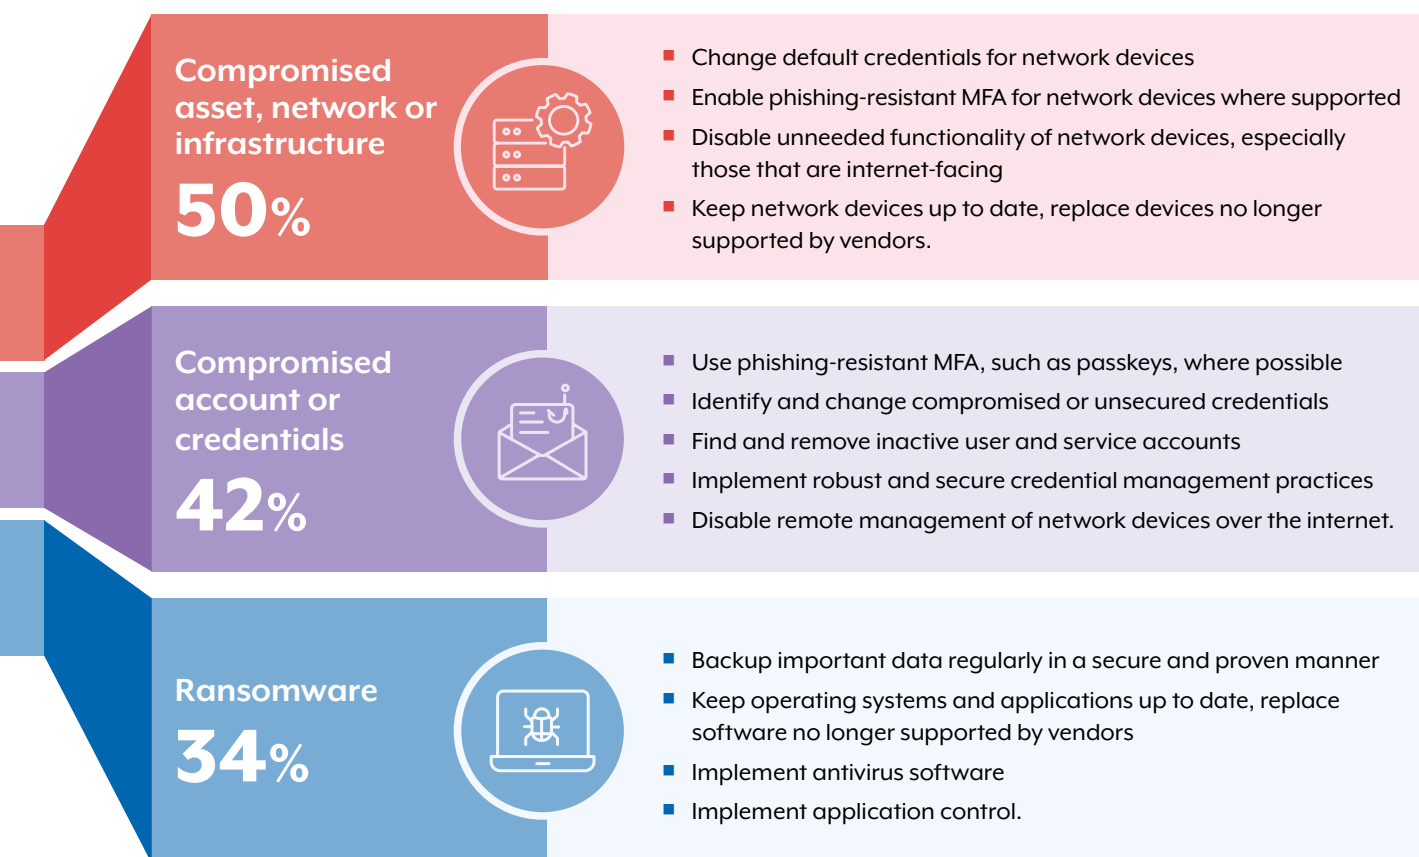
Compromised asset, network or infrastructure

50%

- Change default credentials for network devices
- Enable phishing-resistant MFA for network devices where supported
- Disable unneeded functionality of network devices, especially those that are internet-facing
- Keep network devices up to date, replace devices no longer supported by vendors.

Compromised account or credentials

42%

- Use phishing-resistant MFA, such as passkeys, where possible
- Identify and change compromised or unsecured credentials
- Find and remove inactive user and service accounts
- Implement robust and secure credential management practices
- Disable remote management of network devices over the internet.

Ransomware

34%

- Backup important data regularly in a secure and proven manner
- Keep operating systems and applications up to date, replace software no longer supported by vendors
- Implement antivirus software
- Implement application control.